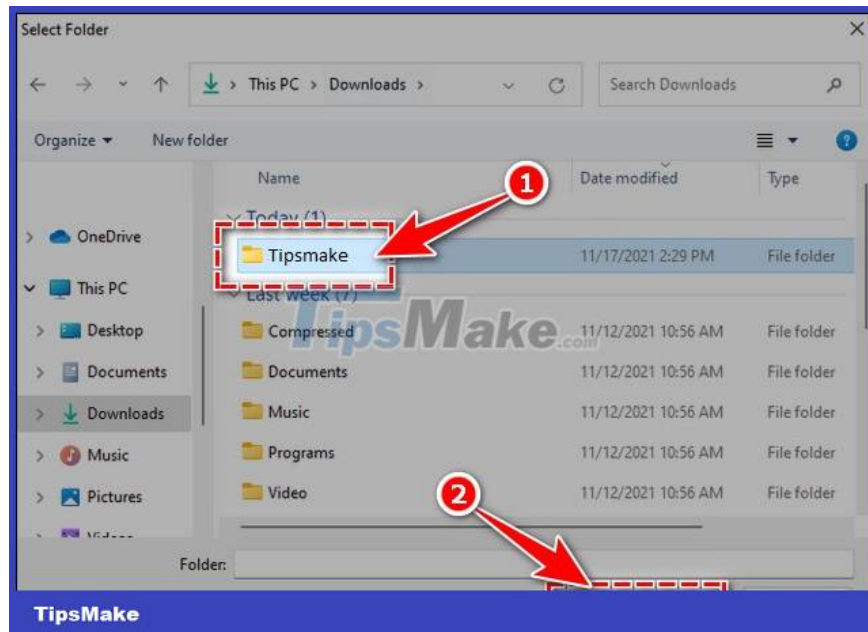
Select Folder

This PC > Downloads >

Search Downloads

Organize ▾ New folder

Name

Date modified

Type

Today (1)

OneDrive

Tipsmake

11/17/2021 2:29 PM

File folder

This PC

Last week (7)

Desktop

Compressed

11/12/2021 10:56 AM

File folder

Documents

Documents

11/12/2021 10:56 AM

File folder

Downloads

Music

11/12/2021 10:56 AM

File folder

Music

Programs

11/12/2021 10:56 AM

File folder

Pictures

Video

11/12/2021 10:56 AM

File folder

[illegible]

Folder:

TipsMake.com

TipsMake